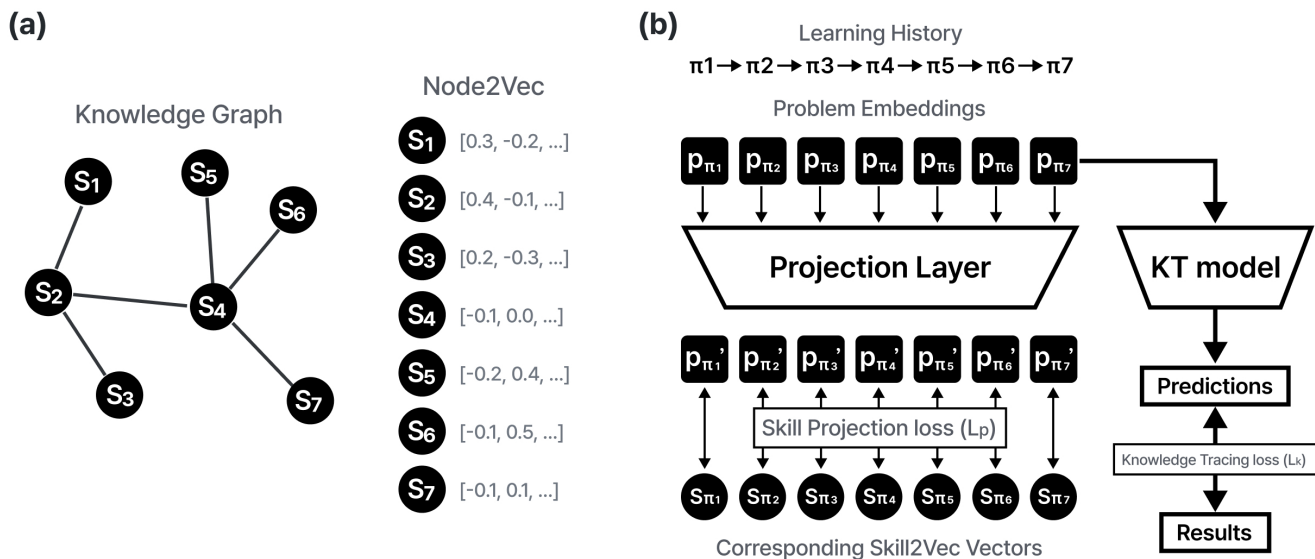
(a)

Knowledge Graph

$S_1$ $S_5$ $S_6$ $S_2$ $S_4$ $S_3$ $S_7$

Node2Vec

$S_1$ [0.3, -0.2, ...]
$S_2$ [0.4, -0.1, ...]
$S_3$ [0.2, -0.3, ...]
$S_4$ [-0.1, 0.0, ...]
$S_5$ [-0.2, 0.4, ...]
$S_6$ [-0.1, 0.5, ...]
$S_7$ [-0.1, 0.1, ...]

(b)

Learning History

$\pi1 \rightarrow \pi2 \rightarrow \pi3 \rightarrow \pi4 \rightarrow \pi5 \rightarrow \pi6 \rightarrow \pi7$

Problem Embeddings

$p_{\pi_1}$ $p_{\pi_2}$ $p_{\pi_3}$ $p_{\pi_4}$ $p_{\pi_5}$ $p_{\pi_6}$ $p_{\pi_7}$

Projection Layer

KT model

$p_{\pi_1}'$ $p_{\pi_2}'$ $p_{\pi_3}'$ $p_{\pi_4}'$ $p_{\pi_5}'$ $p_{\pi_6}'$ $p_{\pi_7}'$

Predictions

Skill Projection loss ($L_p$)

Knowledge Tracing loss ($L_k$)

$S_{\pi_1}$ $S_{\pi_2}$ $S_{\pi_3}$ $S_{\pi_4}$ $S_{\pi_5}$ $S_{\pi_6}$ $S_{\pi_7}$

Results

Corresponding Skill2Vec Vectors